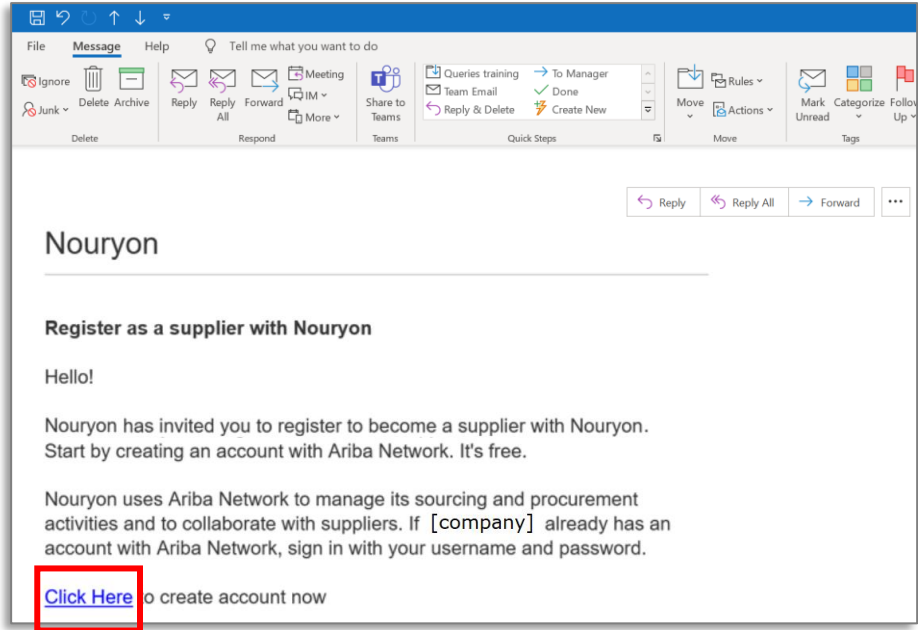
File Message Help Tell me what you want to do

Ignore
Junk
Delete Archive
Delete

Reply Reply All Forward
Meeting
IM
More
Respond

Share to Teams
Teams

Queries training
Team Email
Reply & Delete
To Manager
Done
Create New
Quick Steps

Move
Rules
Actions
Move

Mark Unread
Categorize
Follow Up
Tags

Reply Reply All Forward ...

Nouryon

Register as a supplier with Nouryon

Hello!

Nouryon has invited you to register to become a supplier with Nouryon. Start by creating an account with Ariba Network. It's free.

Nouryon uses Ariba Network to manage its sourcing and procurement activities and to collaborate with suppliers. If [company] already has an account with Ariba Network, sign in with your username and password.

Click Here to create account now